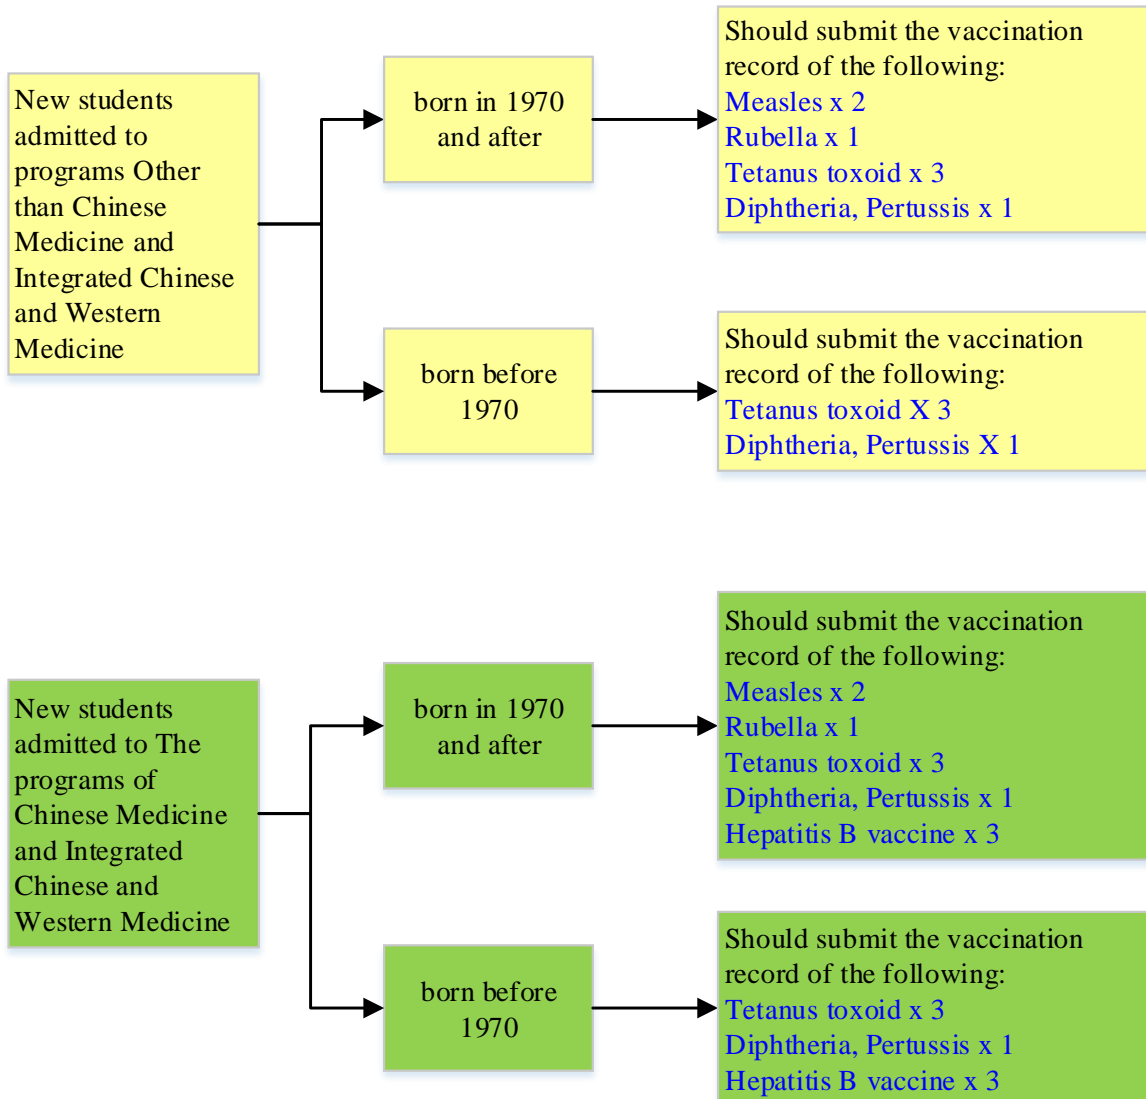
New students admitted to programs Other than Chinese Medicine and Integrated Chinese and Western Medicine

born in 1970 and after

Should submit the vaccination record of the following:
Measles x 2
Rubella x 1
Tetanus toxoid x 3
Diphtheria, Pertussis x 1

born before 1970

Should submit the vaccination record of the following:
Tetanus toxoid X 3
Diphtheria, Pertussis X 1

New students admitted to The programs of Chinese Medicine and Integrated Chinese and Western Medicine

born in 1970 and after

Should submit the vaccination record of the following:
Measles x 2
Rubella x 1
Tetanus toxoid x 3
Diphtheria, Pertussis x 1
Hepatitis B vaccine x 3

born before 1970

Should submit the vaccination record of the following:
Tetanus toxoid x 3
Diphtheria, Pertussis x 1
Hepatitis B vaccine x 3